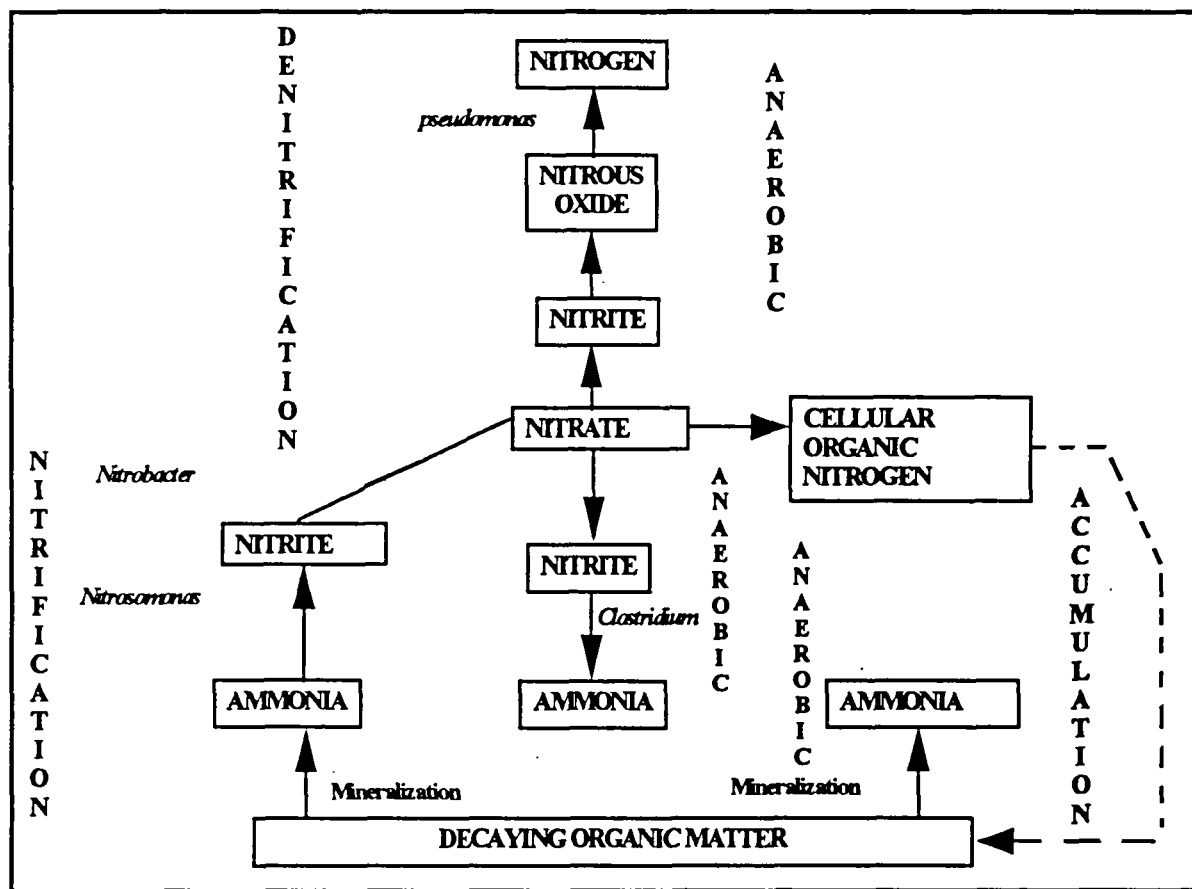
DENITRIFICATION

NITROGEN

pseudomonas

ANAEROBIC

NITROUS OXIDE

NITRITE

NITRATE

CELLULAR ORGANIC NITROGEN

NITRIFICATION

Nitrobacter

NITRITE

Nitrosomonas

ANAEROBIC

NITRITE

Clostridium

ANAEROBIC

ACCUMULATION

AMMONIA

AMMONIA

AMMONIA

Mineralization

Mineralization

DECAYING ORGANIC MATTER